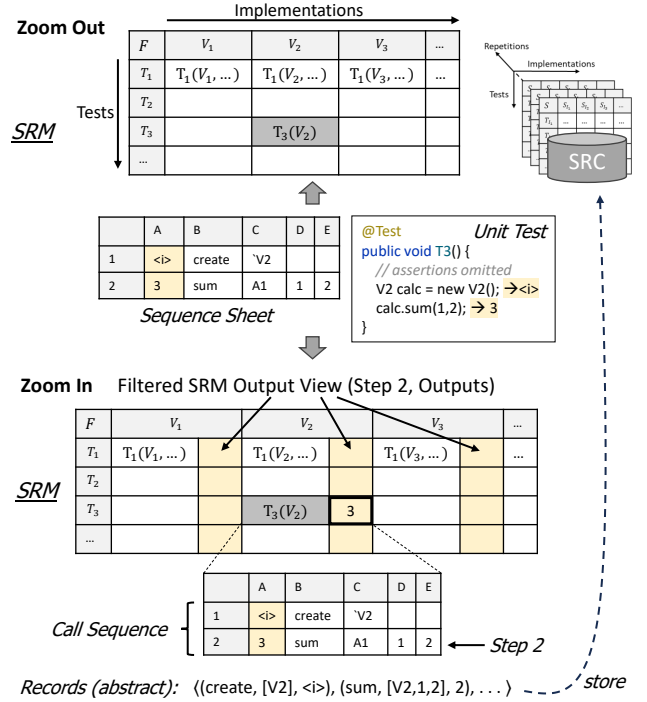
Zoom Out

Implementations

| $F$ | $V_1$ | $V_2$ | $V_3$ | ... |
|---|---|---|---|---|
| $T_1$ | $T_1(V_1, \dots)$ | $T_1(V_2, \dots)$ | $T_1(V_3, \dots)$ | ... |
| $T_2$ | | | | |
| $T_3$ | | $T_3(V_2)$ | | |
| ... | | | | |

Tests

SRM

Repetitions
Implementations
Tests
SRC

| | A | B | C | D | E |
|---|---|---|---|---|---|
| 1 | <i> | create | `V2 | | |
| 2 | 3 | sum | A1 | 1 | 2 |

Sequence Sheet

@Test
Unit Test
public void T3() {
// assertions omitted
V2 calc = new V2(); →<i>
calc.sum(1,2); → 3
}

Zoom In Filtered SRM Output View (Step 2, Outputs)

| $F$ | $V_1$ | | $V_2$ | | $V_3$ | | ... |
|---|---|---|---|---|---|---|---|
| $T_1$ | $T_1(V_1, \dots)$ | | $T_1(V_2, \dots)$ | | $T_1(V_3, \dots)$ | | ... |
| $T_2$ | | | | | | | |
| $T_3$ | | | $T_3(V_2)$ | 3 | | | |
| ... | | | | | | | |

SRM

| | A | B | C | D | E |
|---|---|---|---|---|---|
| 1 | <i> | create | `V2 | | |
| 2 | 3 | sum | A1 | 1 | 2 |

Call Sequence

Step 2

Records (abstract): ⟨(create, [V2], <i>), (sum, [V2,1,2], 2), . . . ⟩

store